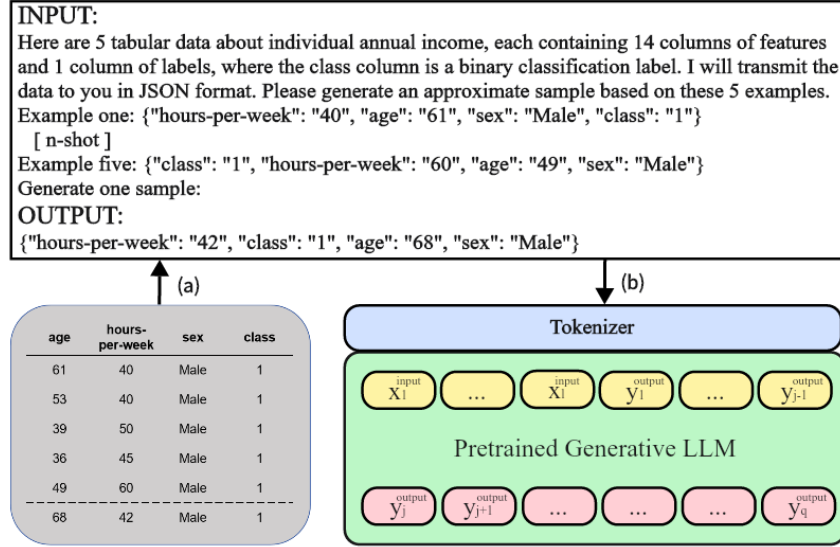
INPUT:
Here are 5 tabular data about individual annual income, each containing 14 columns of features and 1 column of labels, where the class column is a binary classification label. I will transmit the data to you in JSON format. Please generate an approximate sample based on these 5 examples.
Example one: {"hours-per-week": "40", "age": "61", "sex": "Male", "class": "1"}
[ n-shot ]
Example five: {"class": "1", "hours-per-week": "60", "age": "49", "sex": "Male"}
Generate one sample:
OUTPUT:
{"hours-per-week": "42", "class": "1", "age": "68", "sex": "Male"}

(a)

(b)

| age | hours-per-week | sex | class |
|---|---|---|---|
| 61 | 40 | Male | 1 |
| 53 | 40 | Male | 1 |
| 39 | 50 | Male | 1 |
| 36 | 45 | Male | 1 |
| 49 | 60 | Male | 1 |
| 68 | 42 | Male | 1 |

Tokenizer

$x_1^{input}$ ... $x_l^{input}$ $y_1^{output}$ ... $y_{j-1}^{output}$

Pretrained Generative LLM

$y_j^{output}$ $y_{j+1}^{output}$ ... ... ... $y_q^{output}$